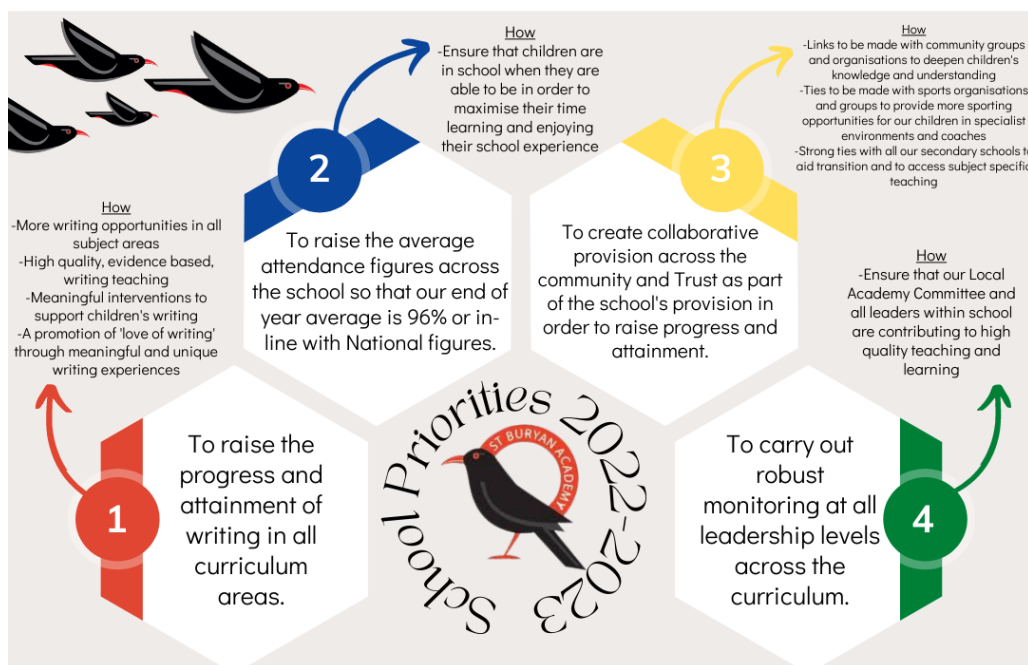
How
-More writing opportunities in all subject areas
-High quality, evidence based, writing teaching
-Meaningful interventions to support children's writing
-A promotion of 'love of writing' through meaningful and unique writing experiences

1

To raise the progress and attainment of writing in all curriculum areas.

How
-Ensure that children are in school when they are able to be in order to maximise their time learning and enjoying their school experience

2

To raise the average attendance figures across the school so that our end of year average is 96% or in-line with National figures.

How
-Links to be made with community groups and organisations to deepen children's knowledge and understanding
-Ties to be made with sports organisations and groups to provide more sporting opportunities for our children in specialist environments and coaches
-Strong ties with all our secondary schools to aid transition and to access subject specific teaching

3

To create collaborative provision across the community and Trust as part of the school's provision in order to raise progress and attainment.

School Priorities 2022-2023

ST BURYAN ACADEMY

How
-Ensure that our Local Academy Committee and all leaders within school are contributing to high quality teaching and learning

4

To carry out robust monitoring at all leadership levels across the curriculum.